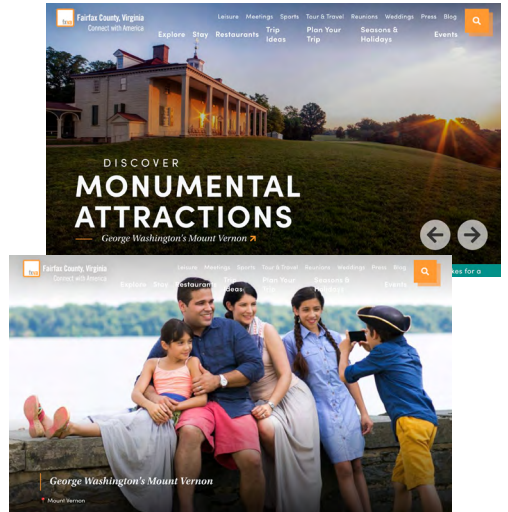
fxva Fairfax County, Virginia
Connect with America

Leisure Meetings Sports Tour & Travel Reunions Weddings Press Blog

Explore Stay Restaurants Trip Ideas Plan Your Trip Seasons & Holidays Events

DISCOVER
MONUMENTAL ATTRACTIONS
George Washington's Mount Vernon

kes for a

fxva Fairfax County, Virginia
Connect with America

Leisure Meetings Sports Tour & Travel Reunions Weddings Press Blog

Explore Stay Restaurants Ideas Plan Your Events

George Washington's Mount Vernon
Mount Vernon